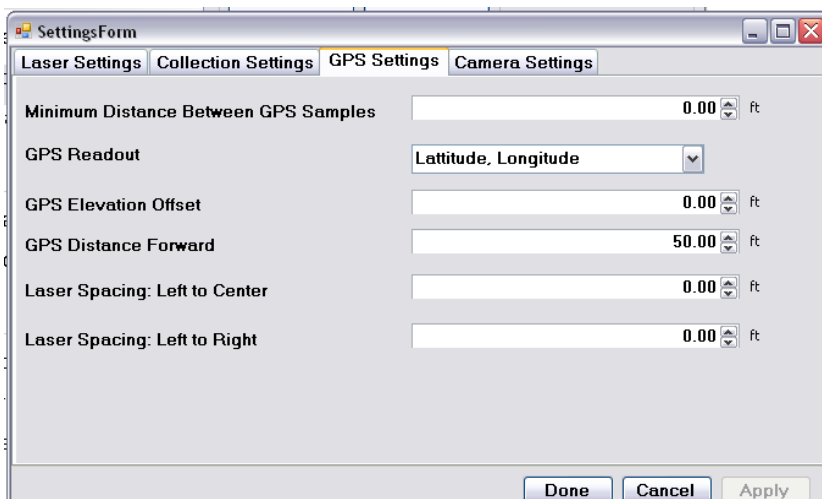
SettingsForm

Laser Settings | Collection Settings | GPS Settings | Camera Settings

Minimum Distance Between GPS Samples 0.00 ft

GPS Readout Lattitude, Longitude

GPS Elevation Offset 0.00 ft

GPS Distance Forward 50.00 ft

Laser Spacing: Left to Center 0.00 ft

Laser Spacing: Left to Right 0.00 ft

Done Cancel Apply